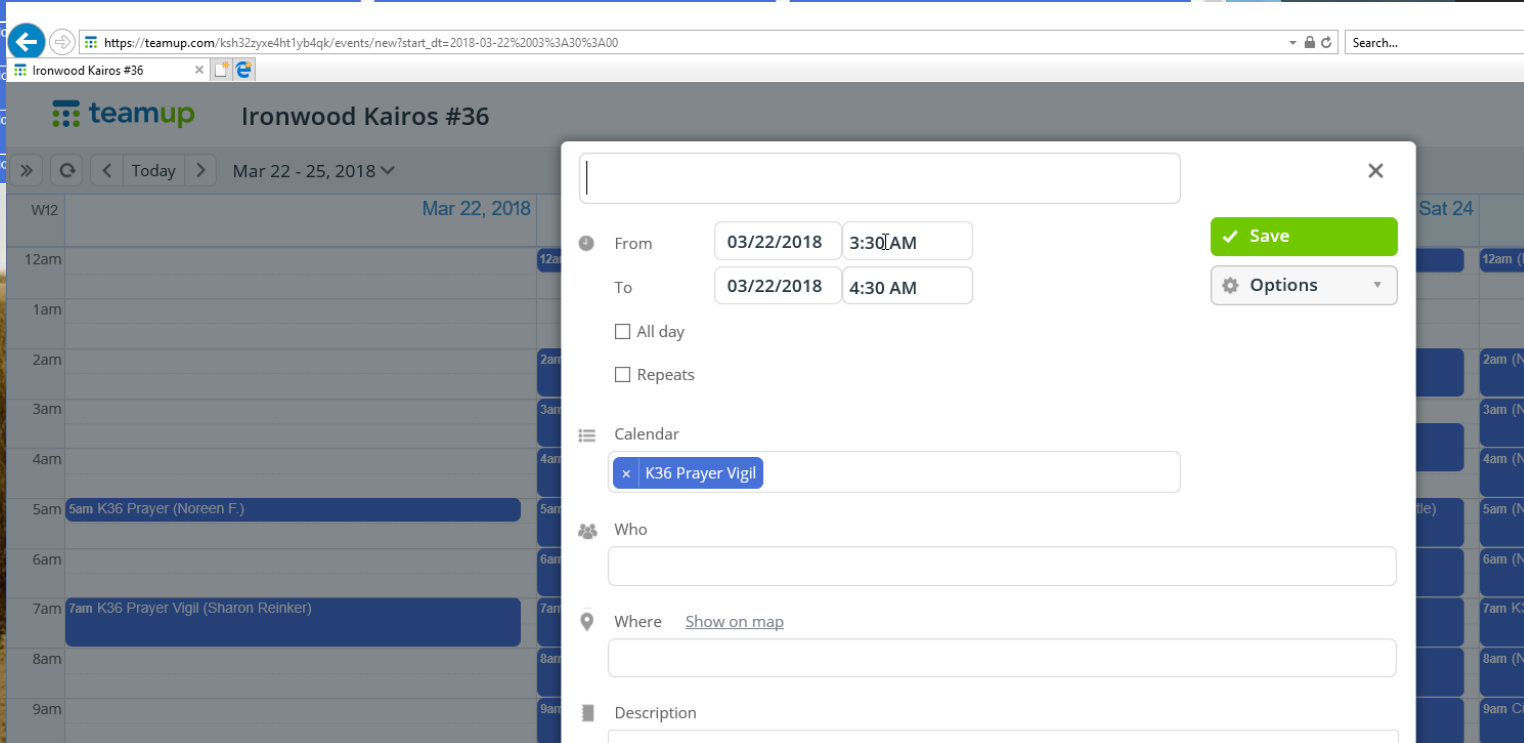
https://teamup.com/ksh32zyxe4ht1yb4qk/events/new?start_dt=2018-03-22%2003%3A30%3A00

Search...

Ironwood Kairos #36

teamup Ironwood Kairos #36

Today Mar 22 - 25, 2018

W12 Mar 22, 2018 Sat 24

12am
1am
2am
3am
4am
5am 5am K36 Prayer (Noreen F.)
6am
7am 7am K36 Prayer Vigil (Sharon Reinker)
8am
9am

From 03/22/2018 3:30 AM
To 03/22/2018 4:30 AM
All day
Repeats

Save
Options

Calendar
× K36 Prayer Vigil

Who

Where Show on map

Description